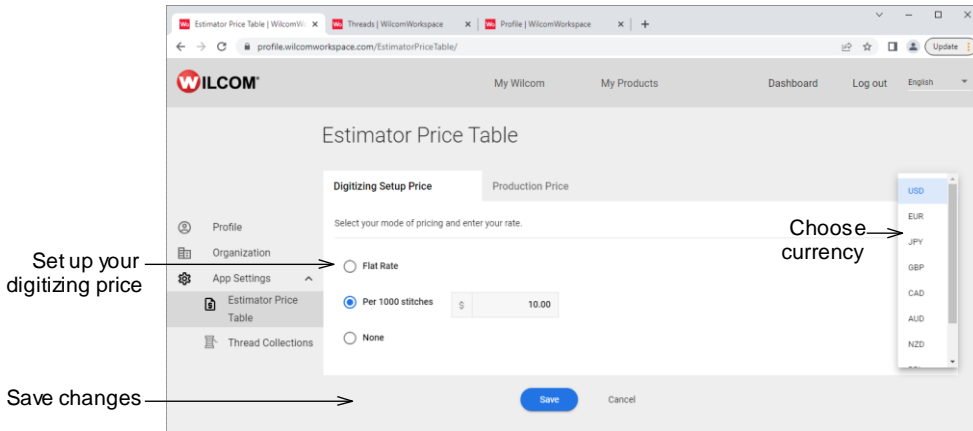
Estimator Price Table | WilcomW ×
Threads | WilcomWorkspace ×
Profile | WilcomWorkspace ×
+

profile.wilcomworkspace.com/EstimatorPriceTable/

Update

WILCOM

My Wilcom
My Products
Dashboard
Log out
English

Estimator Price Table

Profile
Organization
App Settings
Estimator Price Table
Thread Collections

Digitizing Setup Price
Production Price

Select your mode of pricing and enter your rate.

Flat Rate
Per 1000 stitches
$
10.00
None

USD
EUR
JPY
GBP
CAD
AUD
NZD

Choose currency

Set up your digitizing price

Save changes

Save
Cancel